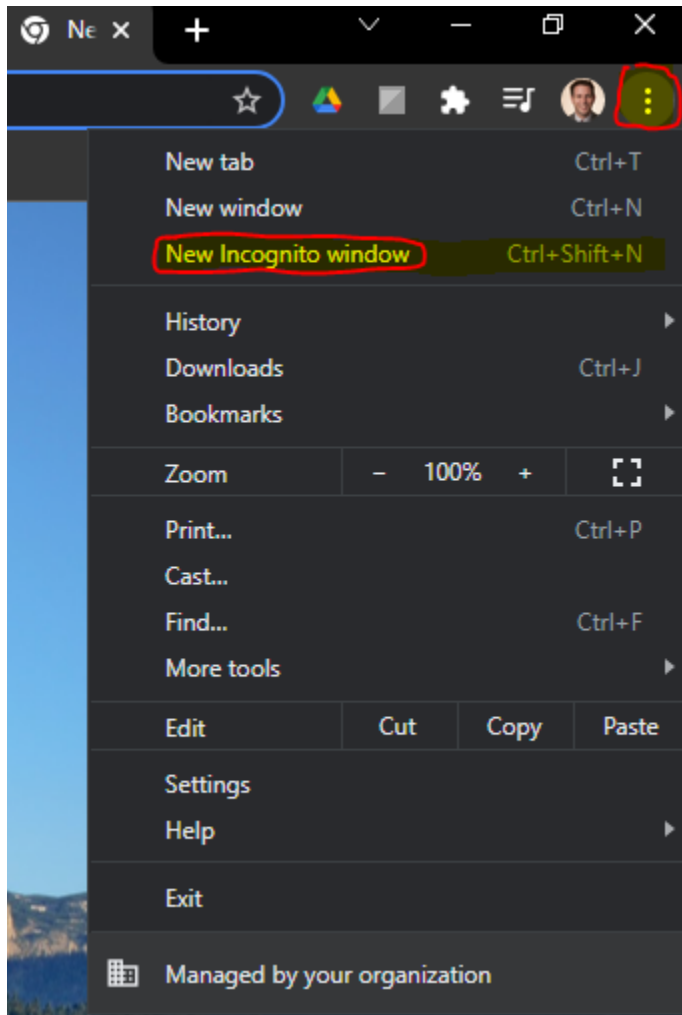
Ne

New tab Ctrl+T
New window Ctrl+N
New Incognito window Ctrl+Shift+N

History
Downloads Ctrl+J
Bookmarks

Zoom – 100% +

Print... Ctrl+P
Cast...
Find... Ctrl+F
More tools

Edit Cut Copy Paste

Settings
Help

Exit

Managed by your organization